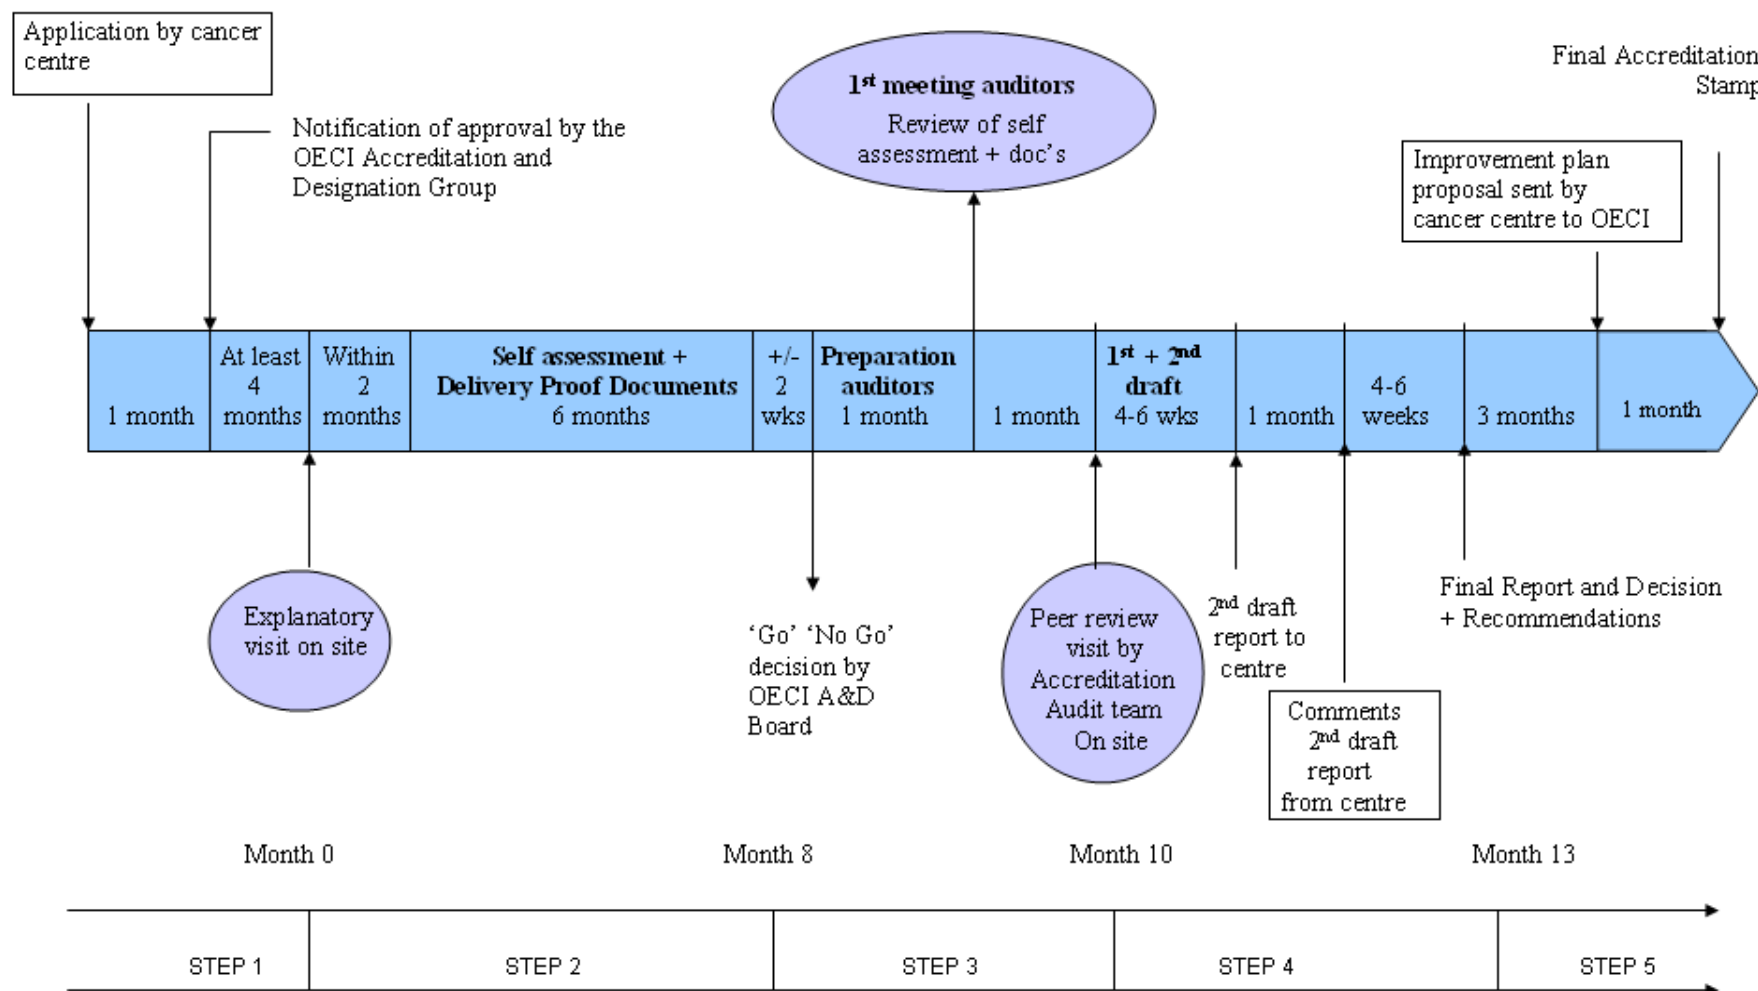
Application by cancer centre

Notification of approval by the OECI Accreditation and Designation Group

1st meeting auditors
Review of self assessment + doc's

Final Accreditation Stamp

Improvement plan proposal sent by cancer centre to OECI

| 1 month | At least 4 months | Within 2 months | Self assessment + Delivery Proof Documents 6 months | +/- 2 wks | Preparation auditors 1 month | 1 month | 1st + 2nd draft 4-6 wks | 1 month | 4-6 weeks | 3 months | 1 month |
|---|---|---|---|---|---|---|---|---|---|---|---|

Explanatory visit on site

'Go' 'No Go' decision by OECI A&D Board

Peer review visit by Accreditation Audit team On site

2nd draft report to centre

Comments 2nd draft report from centre

Final Report and Decision + Recommendations

Month 0

Month 8

Month 10

Month 13

STEP 1

STEP 2

STEP 3

STEP 4

STEP 5